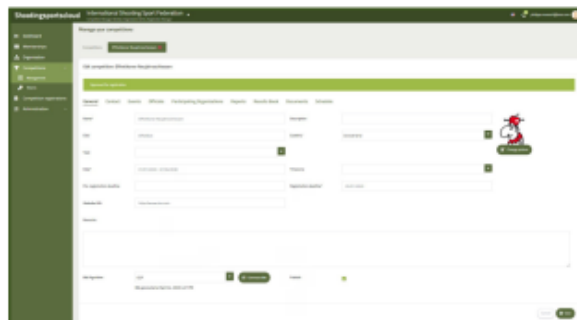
Shootingsportcloud International Shooting Sport Federation

Manage your competition

Edit competition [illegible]

General Contact Events Officials Participating Organisations Reports Results Book Documents Schedule

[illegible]